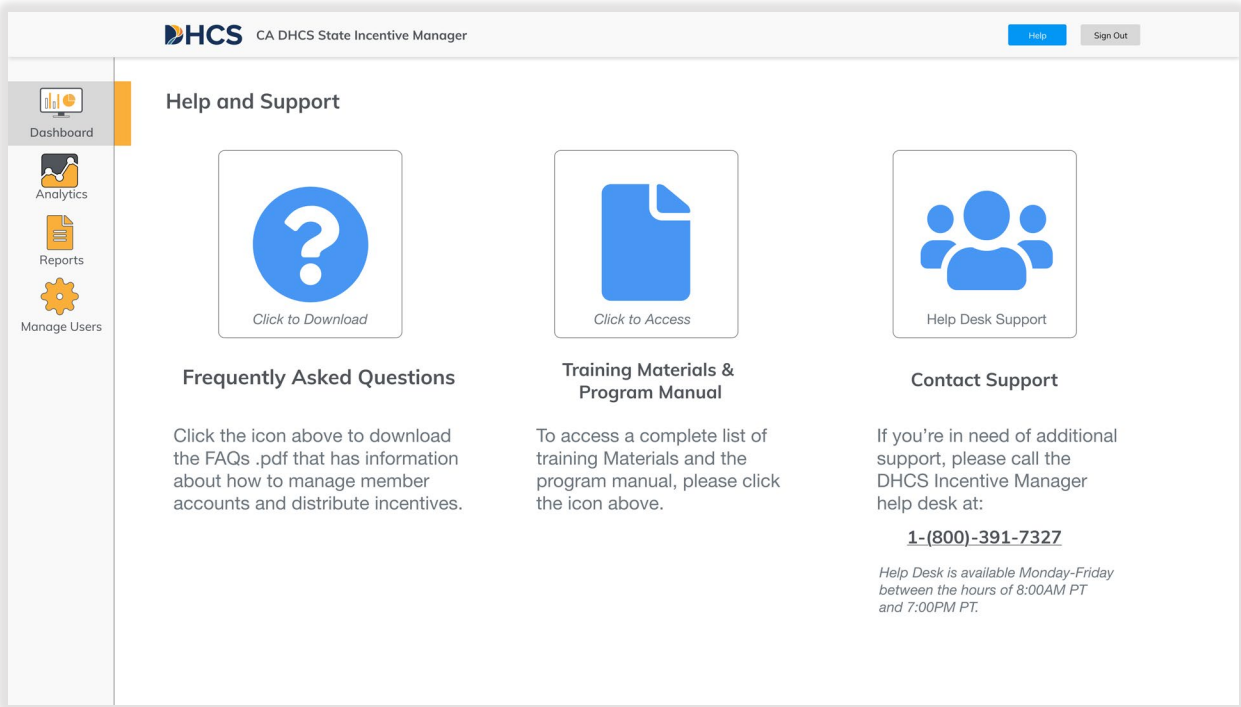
DHCS CA DHCS State Incentive Manager

Help Sign Out

Dashboard
Analytics
Reports
Manage Users

Help and Support

?

Click to Download

Frequently Asked Questions

Click the icon above to download the FAQs .pdf that has information about how to manage member accounts and distribute incentives.

Click to Access

Training Materials & Program Manual

To access a complete list of training Materials and the program manual, please click the icon above.

Help Desk Support

Contact Support

If you're in need of additional support, please call the DHCS Incentive Manager help desk at:

1-(800)-391-7327

Help Desk is available Monday-Friday between the hours of 8:00AM PT and 7:00PM PT.